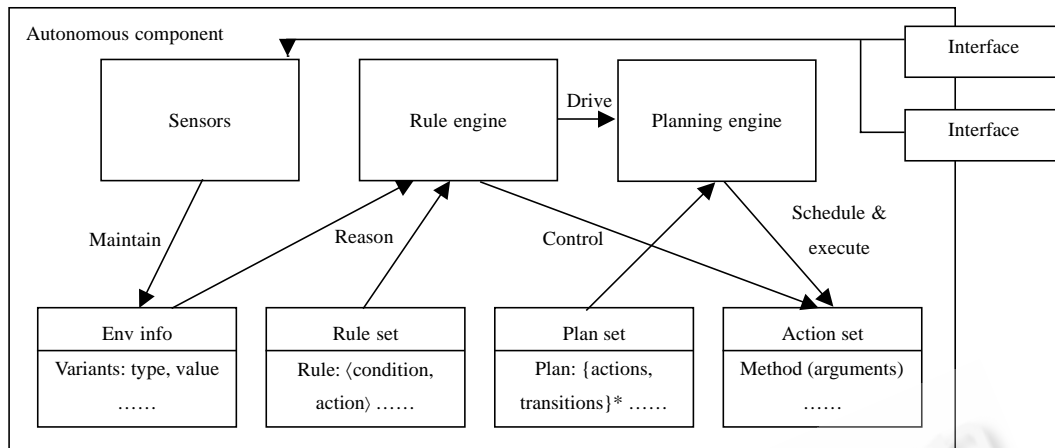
Autonomous component

Interface

Interface

Sensors

Rule engine

Drive

Planning engine

Maintain

Reason

Control

Schedule & execute

| Env info |
|---|
| Variants: type, value …… |

| Rule set |
|---|
| Rule: ⟨condition, action⟩ …… |

| Plan set |
|---|
| Plan: {actions, transitions}* …… |

| Action set |
|---|
| Method (arguments) …… |